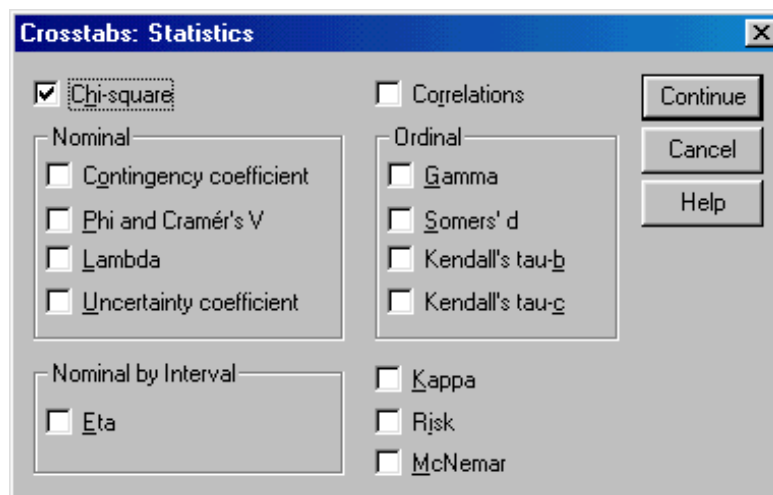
Crosstabs: Statistics

Chi-square

Correlations

Continue

Cancel

Help

Nominal

Contingency coefficient

Phi and Cramér's V

Lambda

Uncertainty coefficient

Ordinal

Gamma

Somers' d

Kendall's tau-b

Kendall's tau-c

Nominal by Interval

Eta

Kappa

Risk

McNemar